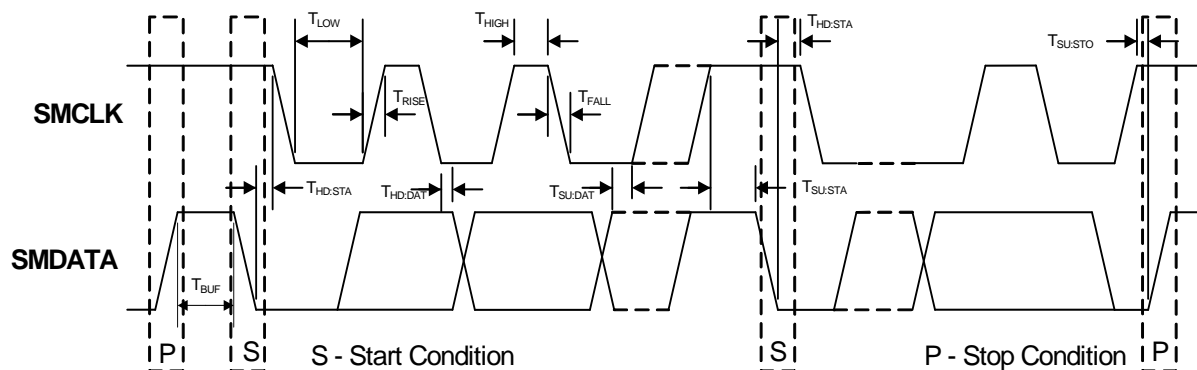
$T_{LOW}$

$T_{HIGH}$

$T_{HD:STA}$

$T_{SU:STO}$

$T_{RISE}$

$T_{FALL}$

SMCLK

$T_{HD:STA}$

$T_{HD:DAT}$

$T_{SU:DAT}$

$T_{SU:STA}$

SMDATA

$T_{BUF}$

P

S

S - Start Condition

S

P - Stop Condition

P